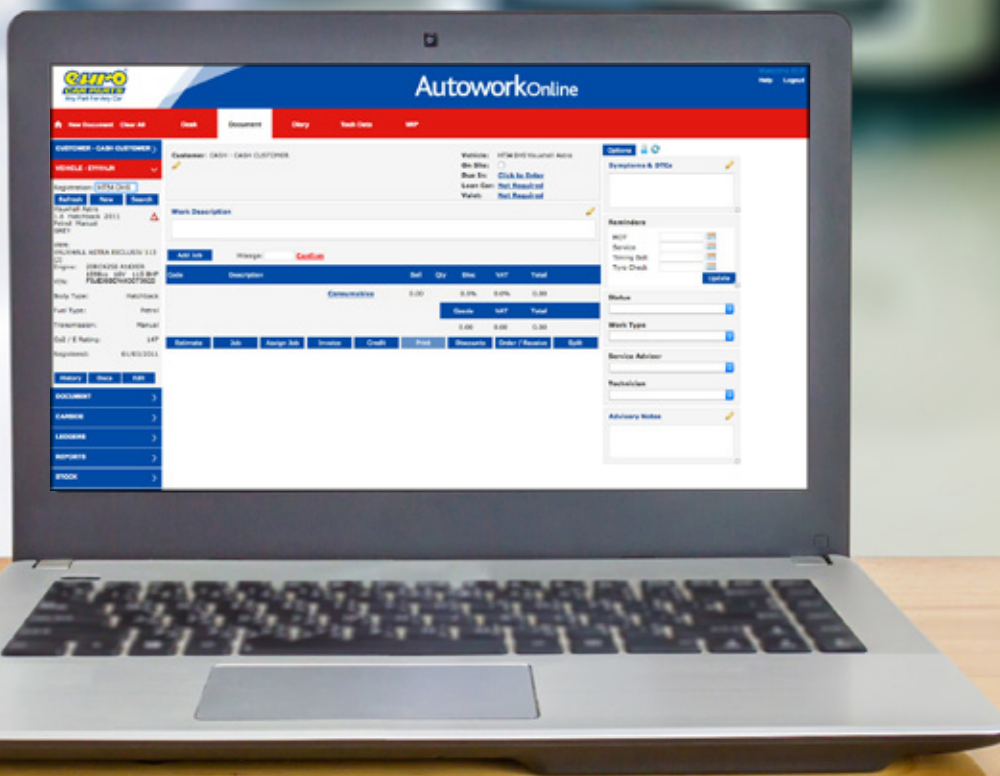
euro CAR PARTS
Any Part For Any Car

AutoworkOnline

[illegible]
Help Logout

New Document Clear All Desk Document Diary Tech Data WIP

CUSTOMER - CASH CUSTOMER
VEHICLE - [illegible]
Registration: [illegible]
Refresh New Search
Vauxhall Astra 1.6 Hatchback 2011 Petrol Manual GREY
VAUXHALL ASTRA EXCLUSIV 1.6 16
Engine: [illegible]
VIN: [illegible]
Body Type: Hatchback
Fuel Type: Petrol
Transmission: Manual
CO2 / E Rating: 147
Registered: 01/03/2011
History Docs Edit
DOCUMENT
CARBOX
LEDGERS
REPORTS
STOCK

Customer: CASH - CASH CUSTOMER
Vehicle: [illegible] Vauxhall Astra
On Site:
Due In: Click to Enter
Loan Car: Not Required
Valet: Not Required

Work Description

Add Job Mileage: Confirm

| Code | Description | Sell | Qty | Disc | VAT | Total |
|---|---|---|---|---|---|---|
| | Consumables | 0.00 | | 0.0% | 0.0% | 0.00 |
| | | | | Goods | VAT | Total |
| | | | | 0.00 | 0.00 | 0.00 |

Estimate Job Assign Job Invoice Credit Print Discounts Order / Receive Split

Options
Symptoms & DTCs
Reminders
MOT
Service
Timing Belt
Tyre Check
Update
Status
Work Type
Service Advisor
Technician
Advisory Notes